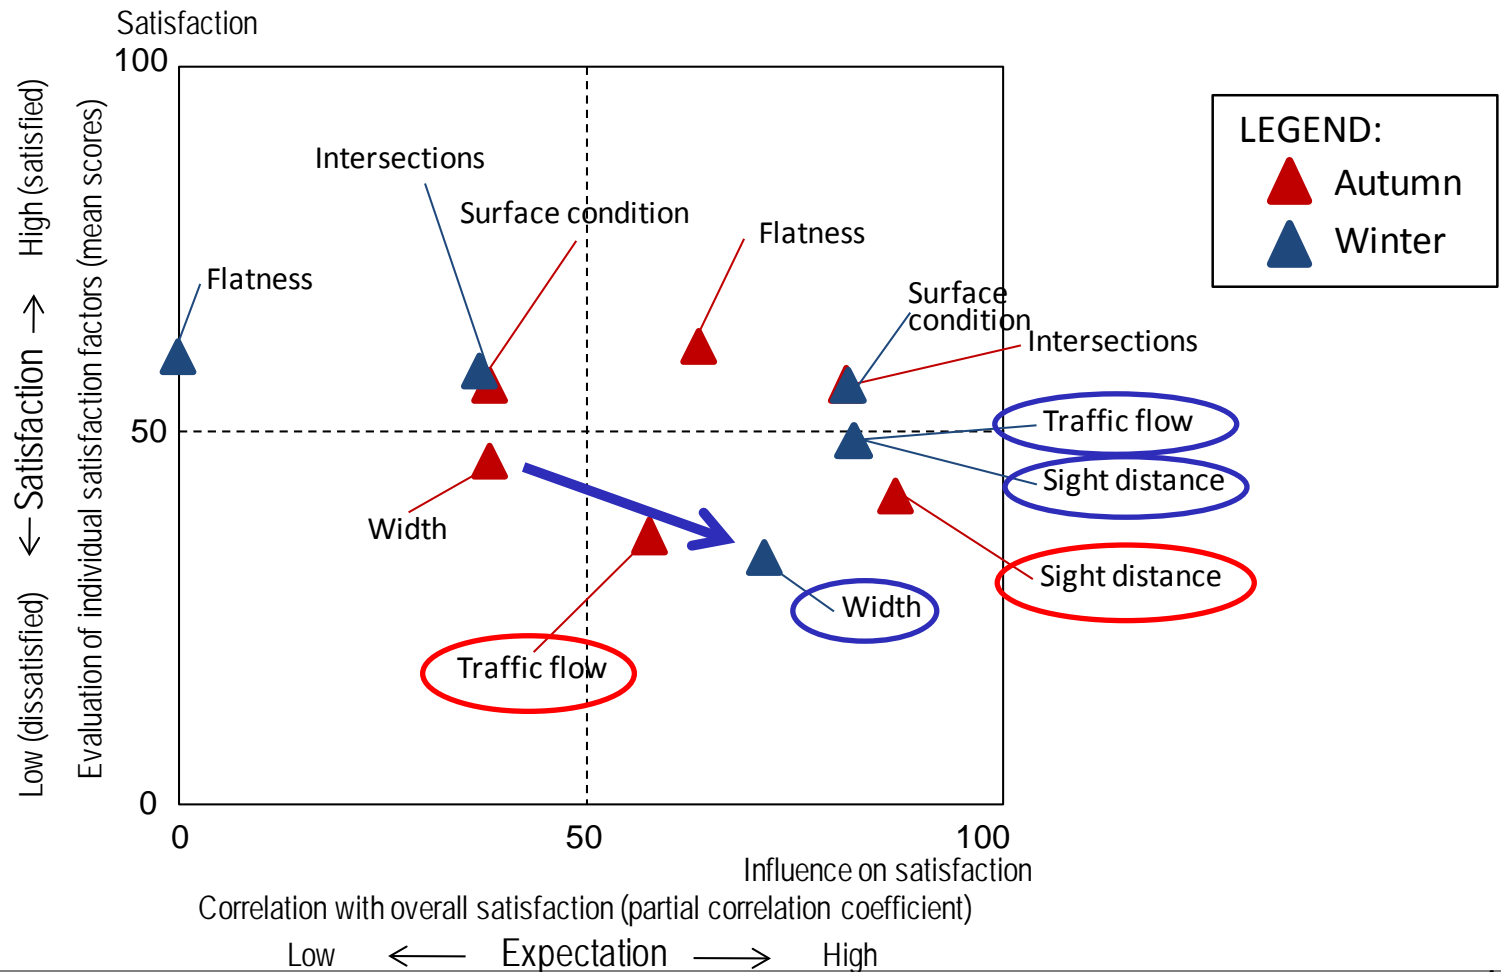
Satisfaction
100
50
0
Low (dissatisfied) ← Satisfaction → High (satisfied)
Evaluation of individual satisfaction factors (mean scores)

Intersections
Surface condition
Flatness
Flatness
Surface condition
Intersections
Traffic flow
Sight distance
Width
Sight distance
Width
Traffic flow

LEGEND:
Autumn
Winter

0
50
100
Influence on satisfaction
Correlation with overall satisfaction (partial correlation coefficient)
Low ⟵ Expectation ⟶ High